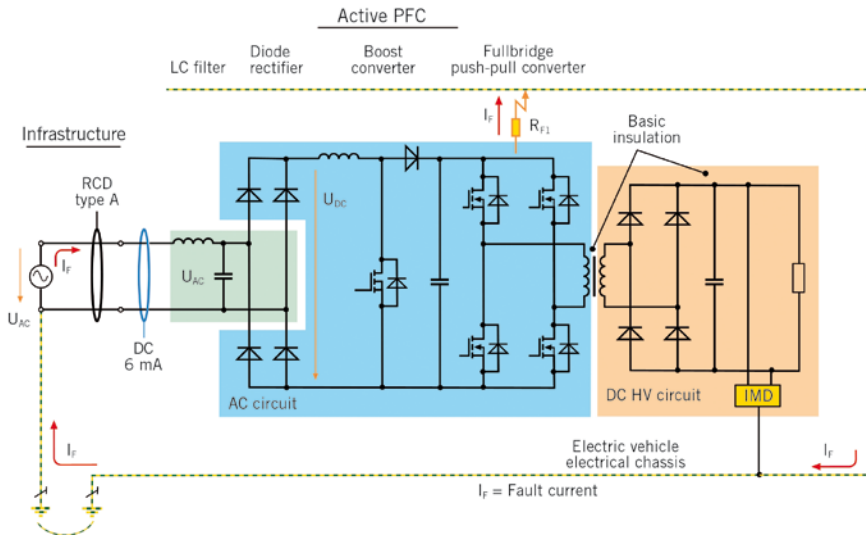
Active PFC

LC filter

Diode rectifier

Boost converter

Fullbridge push-pull converter

$I_F$

$R_{F1}$

Basic insulation

Infrastructure

RCD type A

$I_F$

$U_{AC}$

$U_{DC}$

$U_{AC}$

DC 6 mA

AC circuit

DC HV circuit

IMD

$I_F$

Electric vehicle electrical chassis

$I_F$

$I_F$ = Fault current